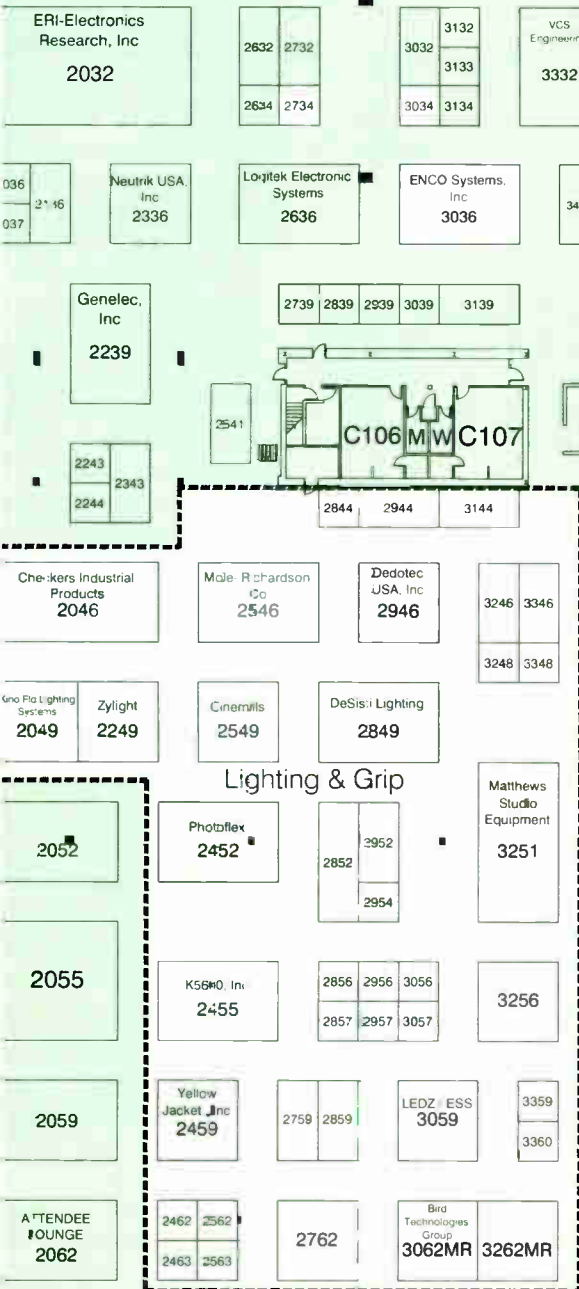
ERI-Electronics Research, Inc
2032

2632 2732
2634 2734

3032 3132
3133
3034 3134

VCS Engineering
3332

036
037
2146

Neutrik USA, Inc
2336

Logitek Electronic Systems
2636

ENCO Systems, Inc
3036

34

Genelec, Inc
2239

2739 2839 2939 3039 3139

2541

C106 M W C107

2243
2244
2343

2844 2944 3144

Checkers Industrial Products
2046

Mole-Richardson Co
2546

Dedotec USA, Inc
2946

3246 3346
3248 3348

Kino Flo Lighting Systems
2049

Zylight
2249

Cinemills
2549

DeSisti Lighting
2849

Lighting & Grip

Matthews Studio Equipment
3251

2052

Photoflex
2452

2852
2952
2954

2055

K5600, Inc
2455

2856 2956 3056
2857 2957 3057

3256

2059

Yellow Jacket, Inc
2459

2759 2859

LEDZ ESS
3059

3359
3360

ATTENDEE LOUNGE
2062

2462 2562
2463 2563

2762

Bird Technologies Group
3062MR 3262MR